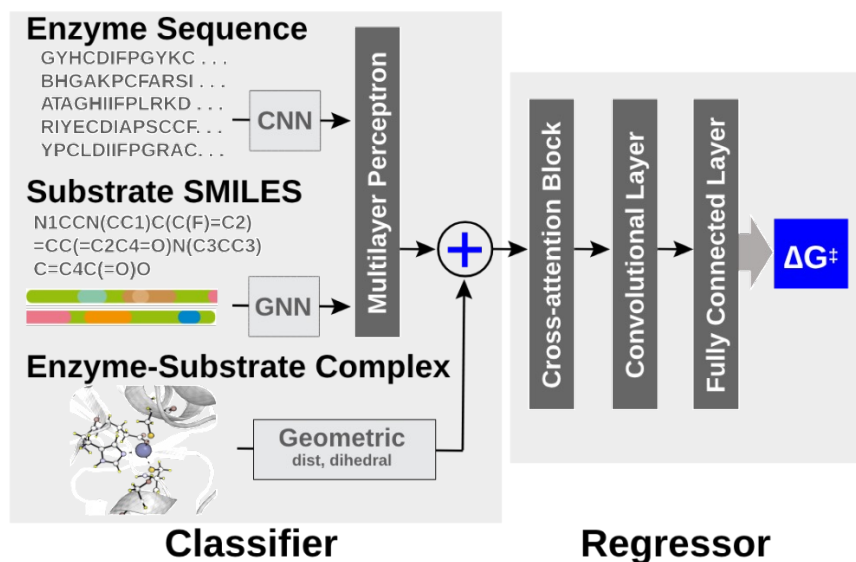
Enzyme Sequence
GYHCDIFPGYKC . . .
BHGAKPCFARSI . . .
ATAGHIIFPLRKD . . .
RIYECDIAPSCCF. . .
YPCLDIIFPGRAC. . .

CNN

Substrate SMILES
N1CCN(CC1)C(C(F)=C2)
=CC(=C2C4=O)N(C3CC3)
C=C4C(=O)O

GNN

Multilayer Perceptron

Enzyme-Substrate Complex

Geometric
dist, dihedral

+

Cross-attention Block

Convolutional Layer

Fully Connected Layer

$\Delta G^{\ddagger}$

Classifier

Regressor